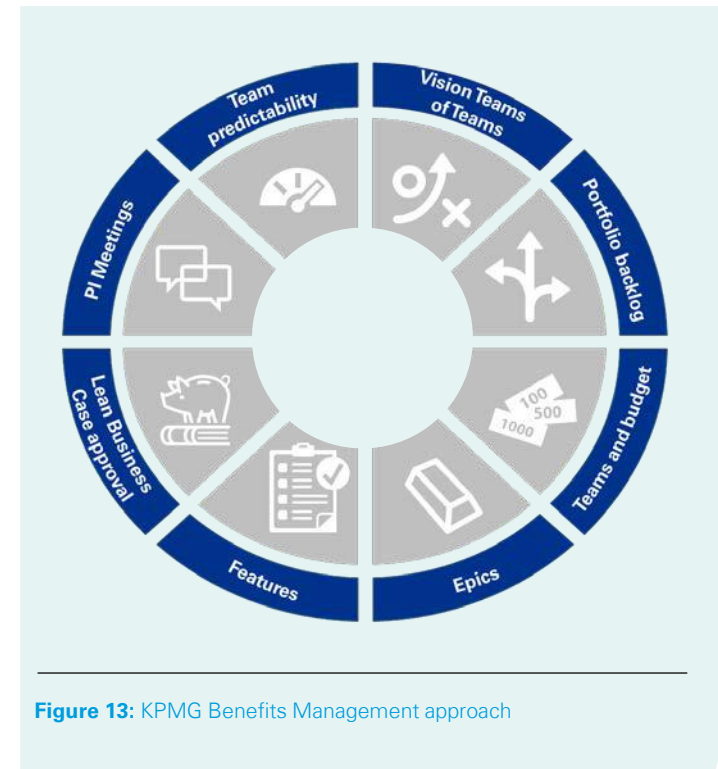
Vision Teams of Teams

Portfolio backlog

Teams and budget

100
500
1000

Epics

Features

Lean Business Case approval

PI Meetings

Team predictability

**Figure 13:** KPMG Benefits Management approach